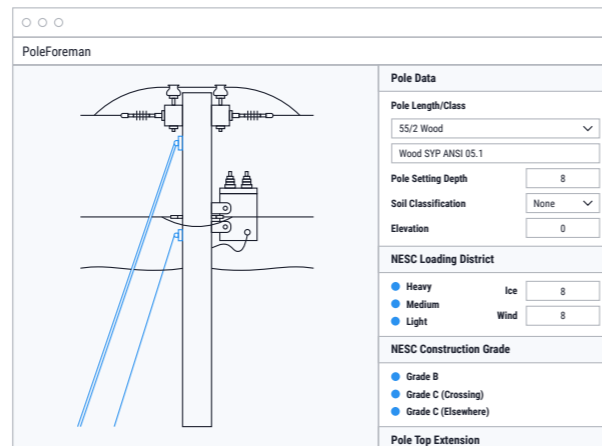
PoleForeman

Pole Data

Pole Length/Class

55/2 Wood

Wood SYP ANSI 05.1

Pole Setting Depth 8

Soil Classification None

Elevation 0

NESC Loading District

Heavy

Medium

Light

Ice 8

Wind 8

NESC Construction Grade

Grade B

Grade C (Crossing)

Grade C (Elsewhere)

Pole Top Extension